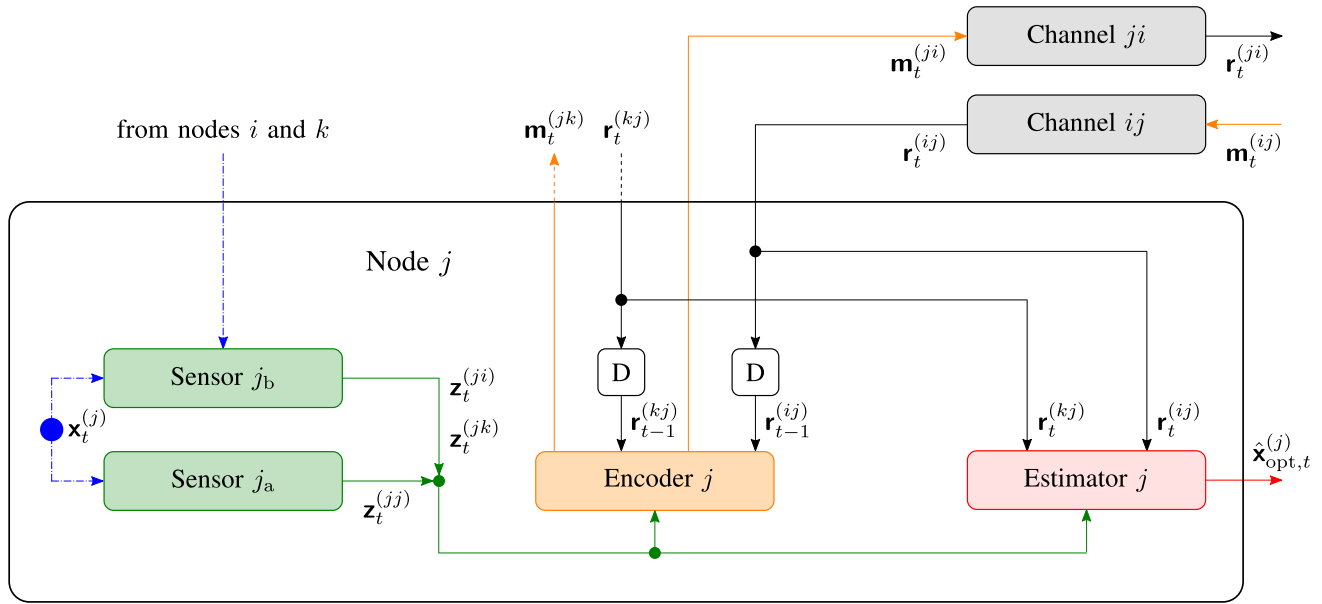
Channel $ji$

$\mathbf{m}_t^{(ji)}$

$\mathbf{r}_t^{(ji)}$

Channel $ij$

from nodes $i$ and $k$

$\mathbf{m}_t^{(jk)}$

$\mathbf{r}_t^{(kj)}$

$\mathbf{r}_t^{(ij)}$

$\mathbf{m}_t^{(ij)}$

Node $j$

D

D

Sensor $j_{\mathrm{b}}$

$\mathbf{z}_t^{(ji)}$

$\mathbf{x}_t^{(j)}$

$\mathbf{z}_t^{(jk)}$

$\mathbf{r}_{t-1}^{(kj)}$

$\mathbf{r}_{t-1}^{(ij)}$

$\mathbf{r}_t^{(kj)}$

$\mathbf{r}_t^{(ij)}$

$\hat{\mathbf{x}}_{\mathrm{opt},t}^{(j)}$

Sensor $j_{\mathrm{a}}$

$\mathbf{z}_t^{(jj)}$

Encoder $j$

Estimator $j$